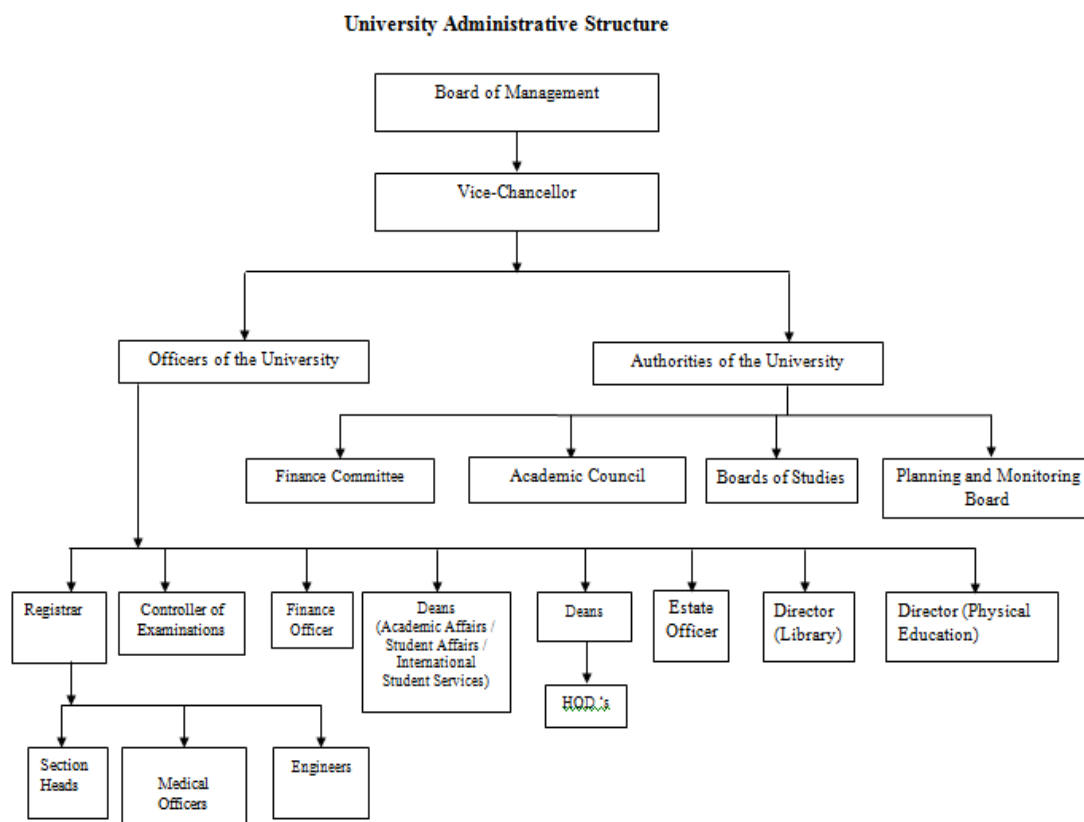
University Administrative Structure

Board of Management

Vice-Chancellor

Officers of the University

Authorities of the University

Finance Committee

Academic Council

Boards of Studies

Planning and Monitoring Board

Registrar

Controller of Examinations

Finance Officer

Deans (Academic Affairs / Student Affairs / International Student Services)

Deans

Estate Officer

Director (Library)

Director (Physical Education)

HOD's

Section Heads

Medical Officers

Engineers